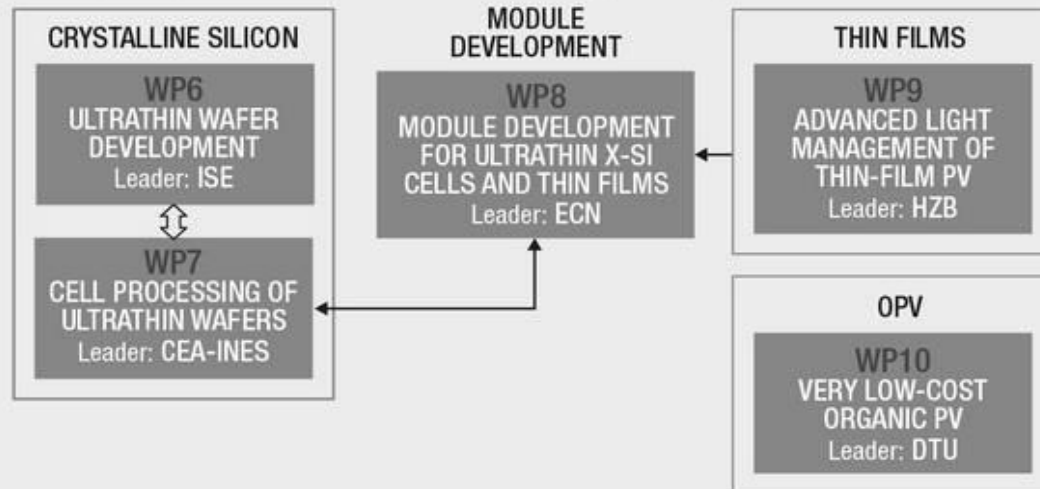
CRYSTALLINE SILICON

WP6
ULTRATHIN WAFER DEVELOPMENT
Leader: ISE

WP7
CELL PROCESSING OF ULTRATHIN WAFERS
Leader: CEA-INES

MODULE DEVELOPMENT

WP8
MODULE DEVELOPMENT FOR ULTRATHIN X-SI CELLS AND THIN FILMS
Leader: ECN

THIN FILMS

WP9
ADVANCED LIGHT MANAGEMENT OF THIN-FILM PV
Leader: HZB

OPV

WP10
VERY LOW-COST ORGANIC PV
Leader: DTU